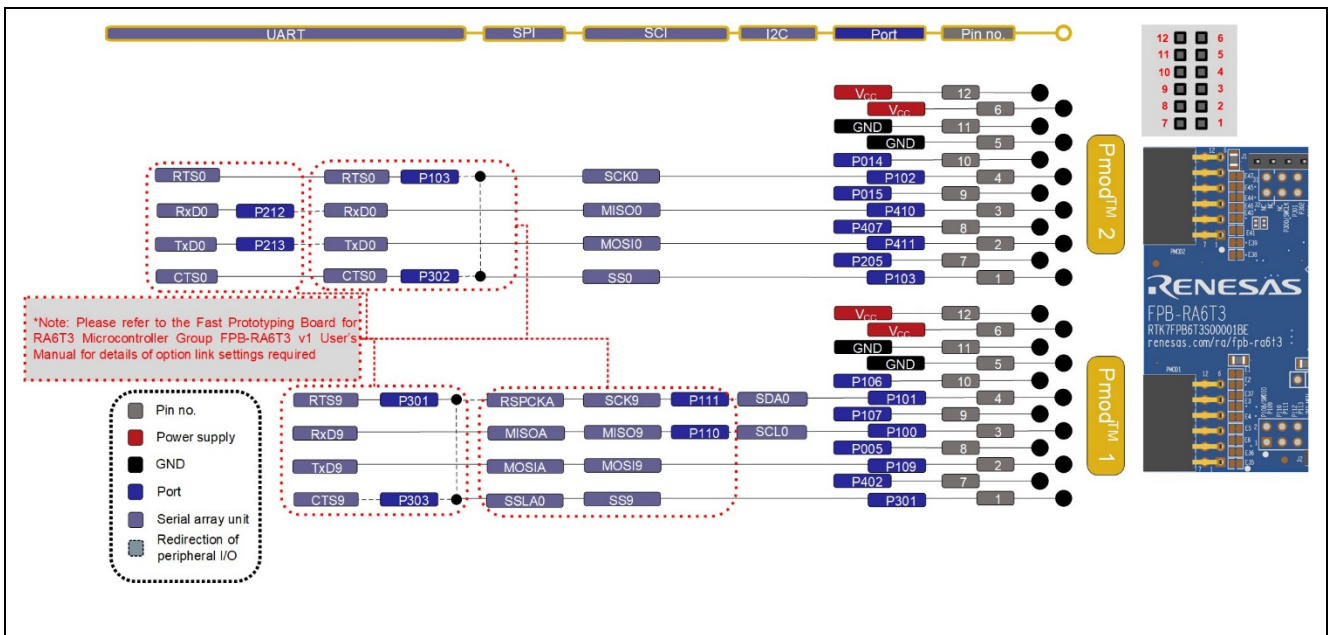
UART SPI SCI I2C Port Pin no.

12 6
11 5
10 4
9 3
8 2
7 1

$V_{CC}$ 12
$V_{CC}$ 6
GND 11
GND 5
P014 10
P102 4
P015 9
P410 3
P407 8
P411 2
P205 7
P103 1

Pmod$^{TM}$ 2

RTS0 RTS0 P103 SCK0
RxD0 P212 RxD0 MISO0
TxD0 P213 TxD0 MOSI0
CTS0 CTS0 P302 SS0

*Note: Please refer to the Fast Prototyping Board for RA6T3 Microcontroller Group FPB-RA6T3 v1 User's Manual for details of option link settings required

RENESAS
FPB-RA6T3
RTK7FPB6T3S00001BE
renesas.com/ra/fpb-ra6t3

$V_{CC}$ 12
$V_{CC}$ 6
GND 11
GND 5
P106 10
P101 4
P107 9
P100 3
P005 8
P109 2
P402 7
P301 1

Pmod$^{TM}$ 1

RTS9 P301 RSPCKA SCK9 P111 SDA0
RxD9 MISOA MISO9 P110 SCL0
TxD9 MOSIA MOSI9
CTS9 P303 SSLA0 SS9

Pin no.
Power supply
GND
Port
Serial array unit
Redirection of peripheral I/O